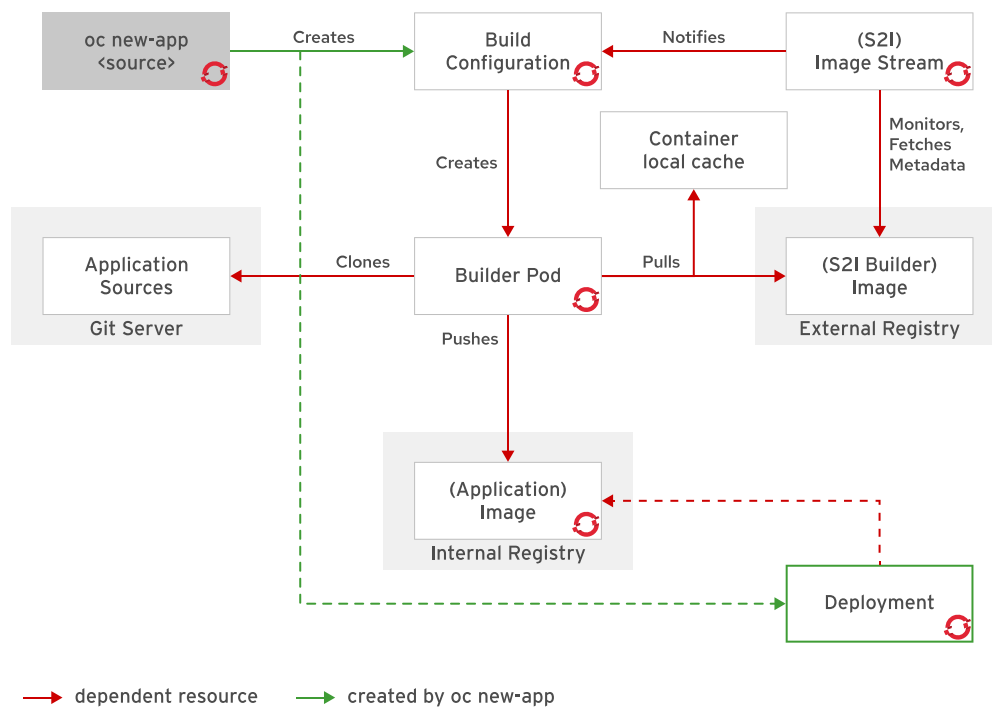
oc new-app <source>

Creates

Build Configuration

Notifies

(S2I) Image Stream

Creates

Container local cache

Monitors, Fetches Metadata

Application Sources

Git Server

Clones

Builder Pod

Pulls

(S2I Builder) Image

External Registry

Pushes

(Application) Image

Internal Registry

Deployment

dependent resource

created by oc new-app